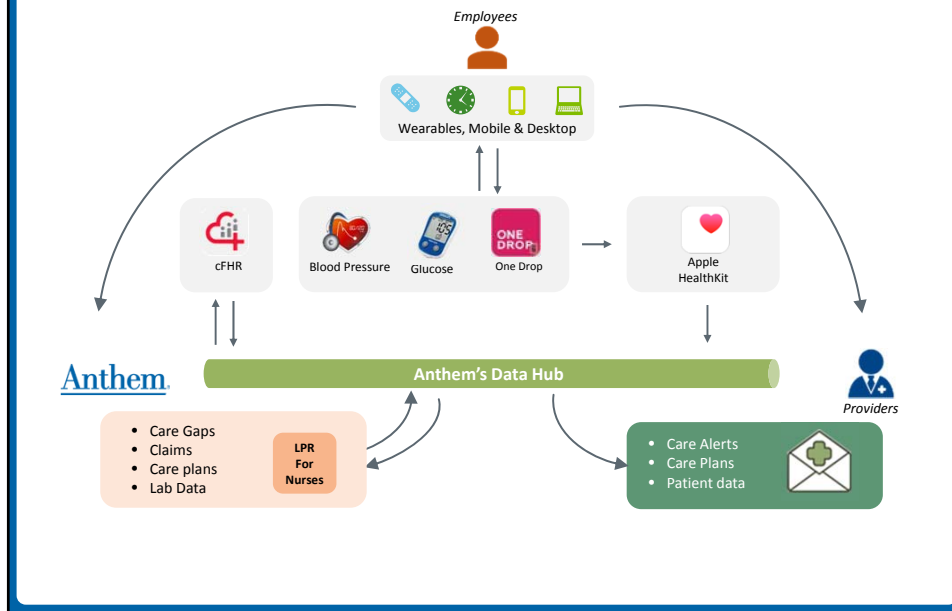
Employees

Wearables, Mobile & Desktop

cFHR

Blood Pressure

Glucose

ONE DROP

One Drop

Apple HealthKit

Anthem.

Anthem's Data Hub

Providers

- Care Gaps
- Claims
- Care plans
- Lab Data

LPR For Nurses

- Care Alerts
- Care Plans
- Patient data